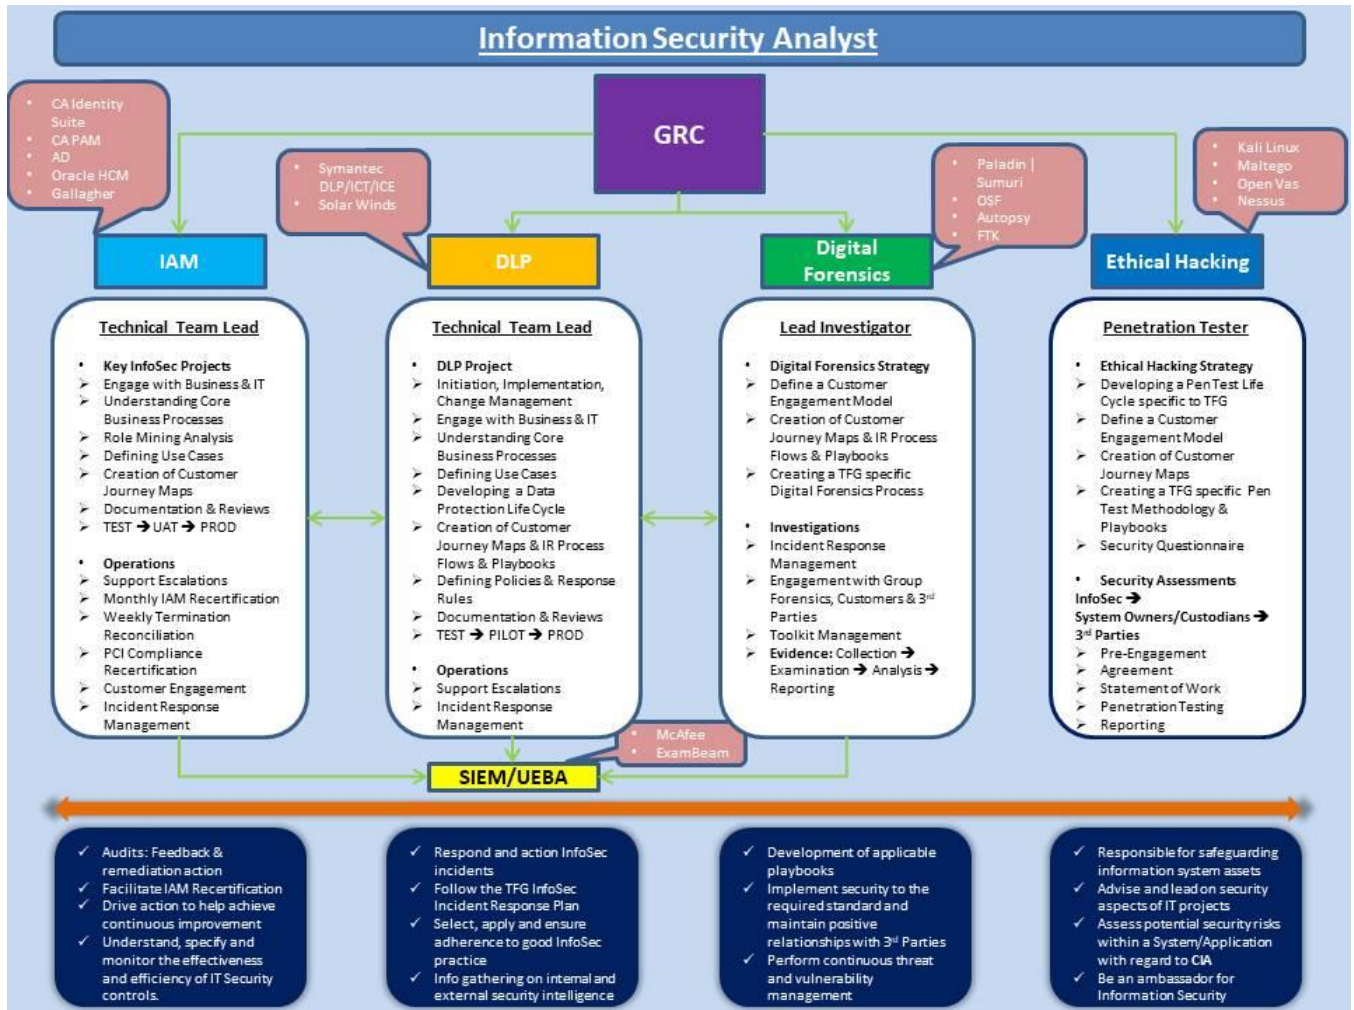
Information Security Analyst

GRC

- CA Identity Suite
- CA PAM
- AD
- Oracle HCM
- Gallagher

- Symantec DLP/ICT/ICE
- Solar Winds

- Paladin | Sumuri
- OSF
- Autopsy
- FTK

- Kali Linux
- Maltego
- Open Vas
- Nessus

IAM

DLP

Digital Forensics

Ethical Hacking

Technical Team Lead

- Key InfoSec Projects
- Engage with Business & IT
- Understanding Core Business Processes
- Role Mining Analysis
- Defining Use Cases
- Creation of Customer Journey Maps
- Documentation & Reviews
- TEST ➔ UAT ➔ PROD

- Operations
- Support Escalations
- Monthly IAM Recertification
- Weekly Termination Reconciliation
- PCI Compliance Recertification
- Customer Engagement
- Incident Response Management

Technical Team Lead

- DLP Project
- Initiation, Implementation, Change Management
- Engage with Business & IT
- Understanding Core Business Processes
- Defining Use Cases
- Developing a Data Protection Life Cycle
- Creation of Customer Journey Maps & IR Process Flows & Playbooks
- Defining Policies & Response Rules
- Documentation & Reviews
- TEST ➔ PILOT ➔ PROD

- Operations
- Support Escalations
- Incident Response Management

Lead Investigator

- Digital Forensics Strategy
- Define a Customer Engagement Model
- Creation of Customer Journey Maps & IR Process Flows & Playbooks
- Creating a TFG specific Digital Forensics Process

- Investigations
- Incident Response Management
- Engagement with Group Forensics, Customers & 3rd Parties
- Toolkit Management
- Evidence: Collection ➔ Examination ➔ Analysis ➔ Reporting

Penetration Tester

- Ethical Hacking Strategy
- Developing a Pen Test Life Cycle specific to TFG
- Define a Customer Engagement Model
- Creation of Customer Journey Maps
- Creating a TFG specific Pen Test Methodology & Playbooks
- Security Questionnaire

- Security Assessments
InfoSec ➔
System Owners/Custodians ➔
3rd Parties
- Pre-Engagement
- Agreement
- Statement of Work
- Penetration Testing
- Reporting

- McAfee
- ExamBeam

SIEM/UEBA

✓ Audits: Feedback & remediation action
✓ Facilitate IAM Recertification
✓ Drive action to help achieve continuous improvement
✓ Understand, specify and monitor the effectiveness and efficiency of IT Security controls.

✓ Respond and action InfoSec incidents
✓ Follow the TFG InfoSec Incident Response Plan
✓ Select, apply and ensure adherence to good InfoSec practice
✓ Info gathering on internal and external security intelligence

✓ Development of applicable playbooks
✓ Implement security to the required standard and maintain positive relationships with 3rd Parties
✓ Perform continuous threat and vulnerability management

✓ Responsible for safeguarding information system assets
✓ Advise and lead on security aspects of IT projects
✓ Assess potential security risks within a System/Application with regard to CIA
✓ Be an ambassador for Information Security